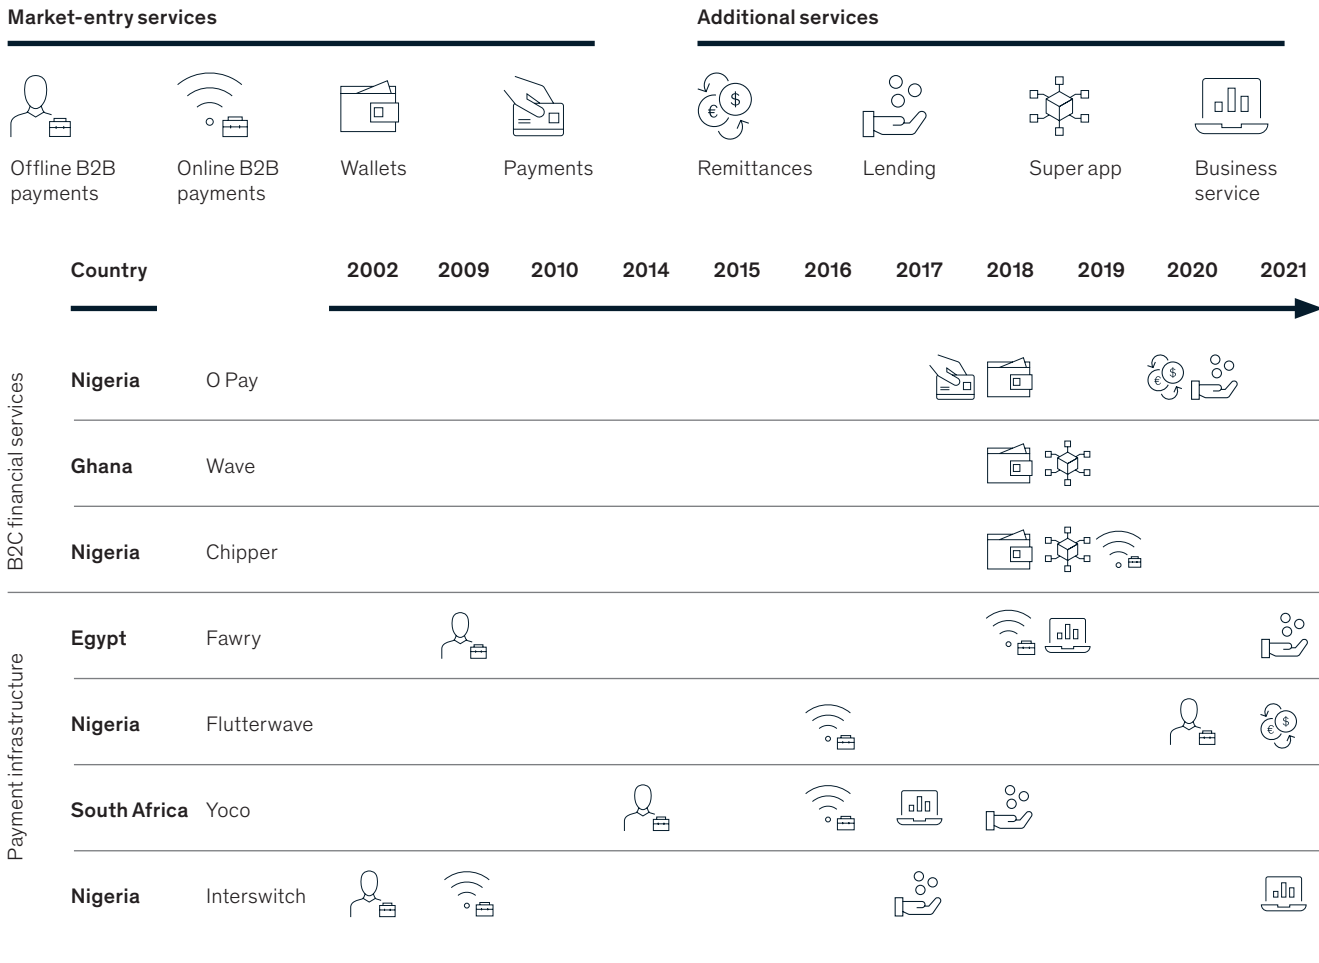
Market-entry services

Offline B2B payments

Online B2B payments

Wallets

Payments

Additional services

Remittances

Lending

Super app

Business service

| Country | | 2002 | 2009 | 2010 | 2014 | 2015 | 2016 | 2017 | 2018 | 2019 | 2020 | 2021 |
|---|---|---|---|---|---|---|---|---|---|---|---|---|
| Nigeria | O Pay | | | | | | | | | | | |
| Ghana | Wave | | | | | | | | | | | |
| Nigeria | Chipper | | | | | | | | | | | |
| Egypt | Fawry | | | | | | | | | | | |
| Nigeria | Flutterwave | | | | | | | | | | | |
| South Africa | Yoco | | | | | | | | | | | |
| Nigeria | Interswitch | | | | | | | | | | | |

B2C financial services

Payment infrastructure